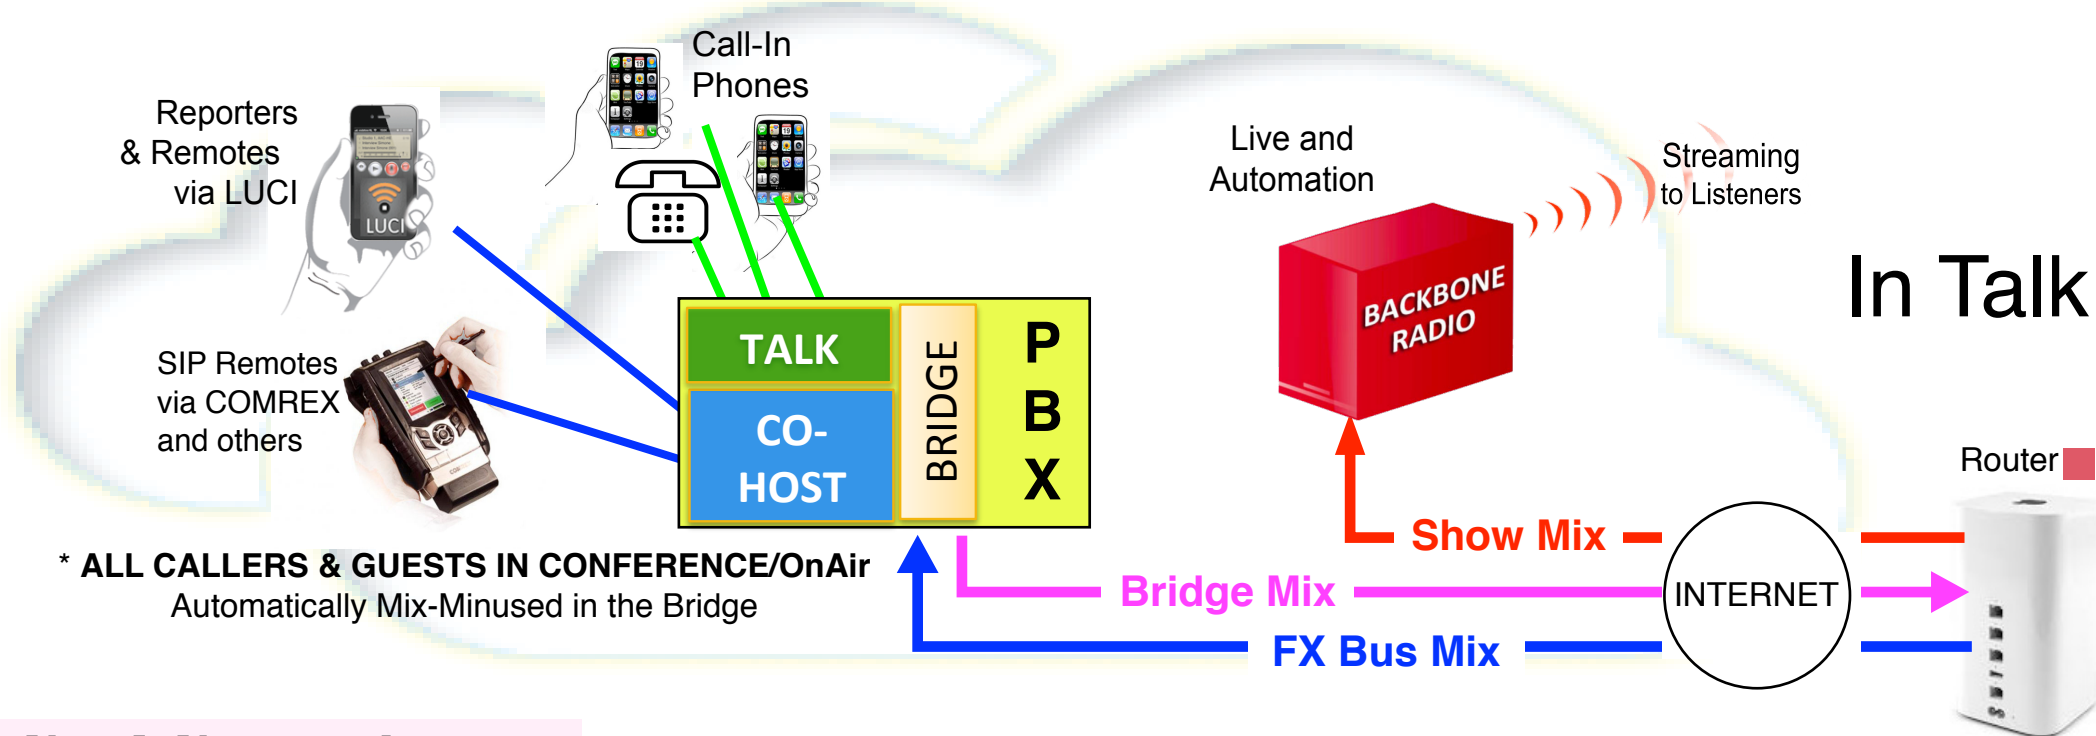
Call-In Phones

Reporters & Remotes via LUCI

LUCI

Live and Automation

Streaming to Listeners

In Talk

SIP Remotes via COMREX and others

TALK

CO-HOST

BRIDGE

P B X

BACKBONE RADIO

Router

\* ALL CALLERS & GUESTS IN CONFERENCE/OnAir
Automatically Mix-Minused in the Bridge

Show Mix

Bridge Mix

FX Bus Mix

INTERNET